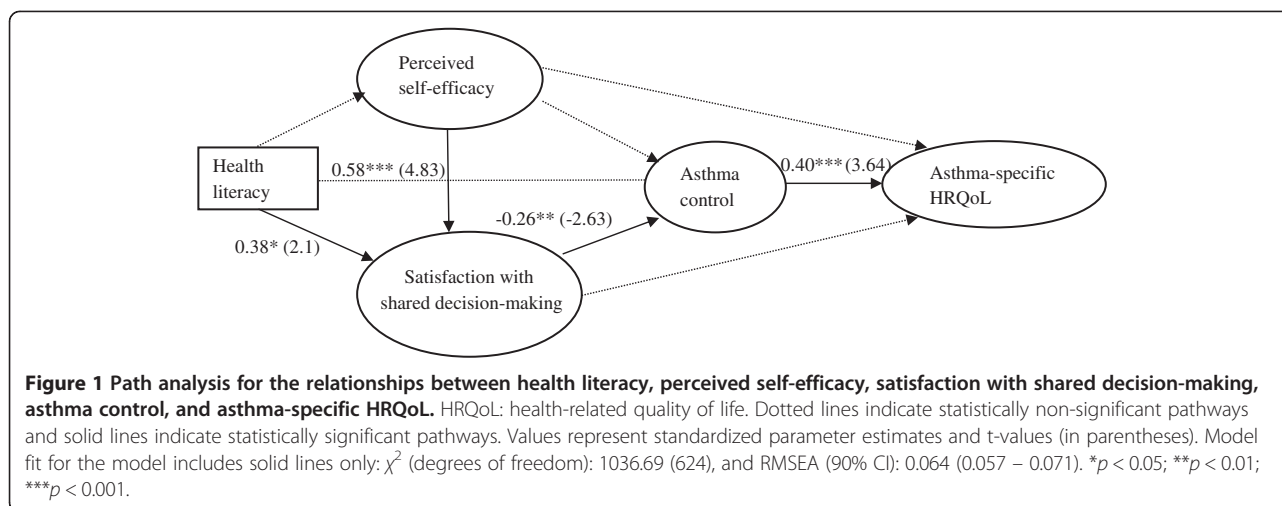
Perceived self-efficacy

Health literacy

0.58*** (4.83)

Asthma control

0.40*** (3.64)

Asthma-specific HRQoL

-0.26** (-2.63)

0.38* (2.1)

Satisfaction with shared decision-making

**Figure 1 Path analysis for the relationships between health literacy, perceived self-efficacy, satisfaction with shared decision-making, asthma control, and asthma-specific HRQoL.** HRQoL: health-related quality of life. Dotted lines indicate statistically non-significant pathways and solid lines indicate statistically significant pathways. Values represent standardized parameter estimates and t-values (in parentheses). Model fit for the model includes solid lines only: $\chi^2$ (degrees of freedom): 1036.69 (624), and RMSEA (90% CI): 0.064 (0.057 – 0.071). *$p$ < 0.05; **$p$ < 0.01; ***$p$ < 0.001.